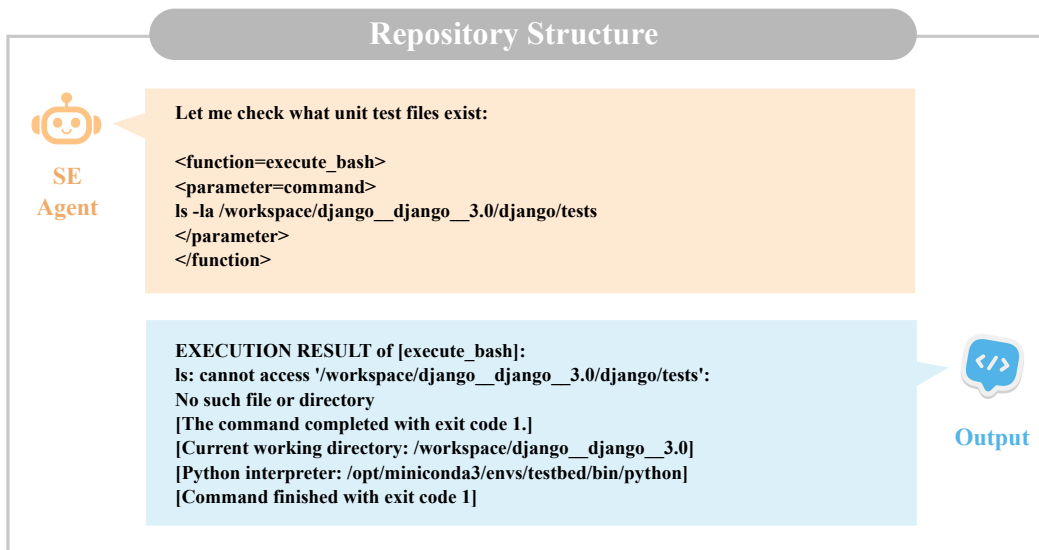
Repository Structure

SE Agent

Let me check what unit test files exist:

<function=execute_bash>
<parameter=command>
ls -la /workspace/django__django__3.0/django/tests
</parameter>
</function>

EXECUTION RESULT of [execute_bash]:
ls: cannot access '/workspace/django__django__3.0/django/tests': No such file or directory
[The command completed with exit code 1.]
[Current working directory: /workspace/django__django__3.0]
[Python interpreter: /opt/miniconda3/envs/testbed/bin/python]
[Command finished with exit code 1]

Output